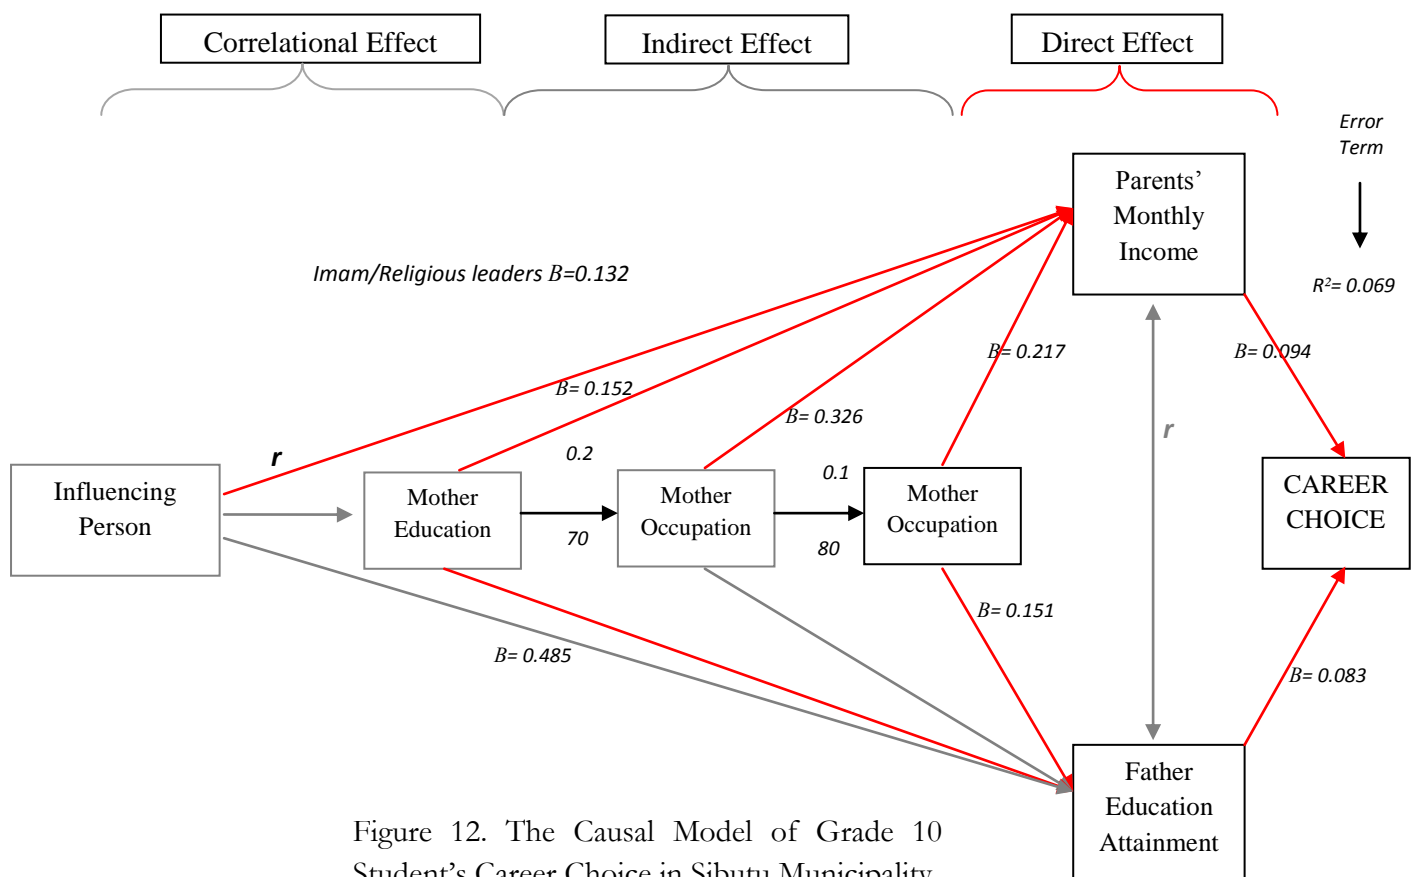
Correlational Effect

Indirect Effect

Direct Effect

Error Term

Parents' Monthly Income

$R^2$= 0.069

Imam/Religious leaders B=0.132

B= 0.217

B= 0.094

B= 0.152

B= 0.326

r

r

0.2

0.1

Influencing Person

Mother Education

Mother Occupation

Mother Occupation

CAREER CHOICE

70

80

B= 0.151

B= 0.485

B= 0.083

Father Education Attainment

Figure 12. The Causal Model of Grade 10 Student's Career Choice in Sibutu Municipality